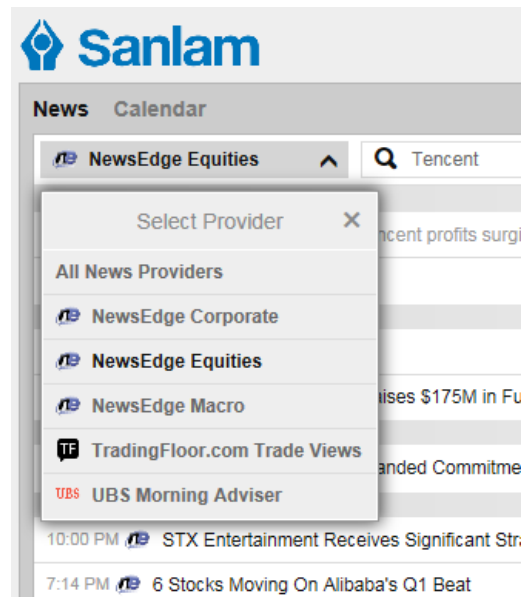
Sanlam

News Calendar

NewsEdge Equities

Tencent

Select Provider ×

All News Providers

NewsEdge Corporate

NewsEdge Equities

NewsEdge Macro

TradingFloor.com Trade Views

UBS UBS Morning Adviser

ncent profits surgi

ises $175M in Fu

anded Commitme

10:00 PM STX Entertainment Receives Significant Stra

7:14 PM 6 Stocks Moving On Alibaba's Q1 Beat